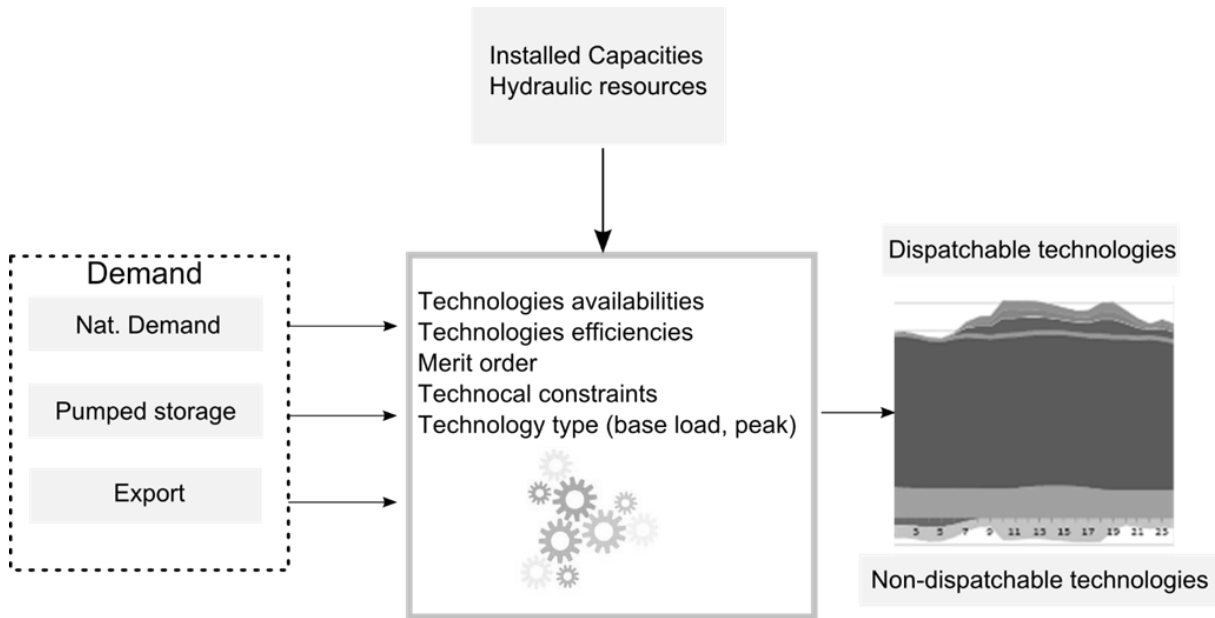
Installed Capacities
Hydraulic resources

Demand

Nat. Demand

Pumped storage

Export

Technologies availabilities
Technologies efficiencies
Merit order
Technocal constraints
Technology type (base load, peak)

Dispatchable technologies

3 5 7 9 11 13 15 17 19 21 23

Non-dispatchable technologies